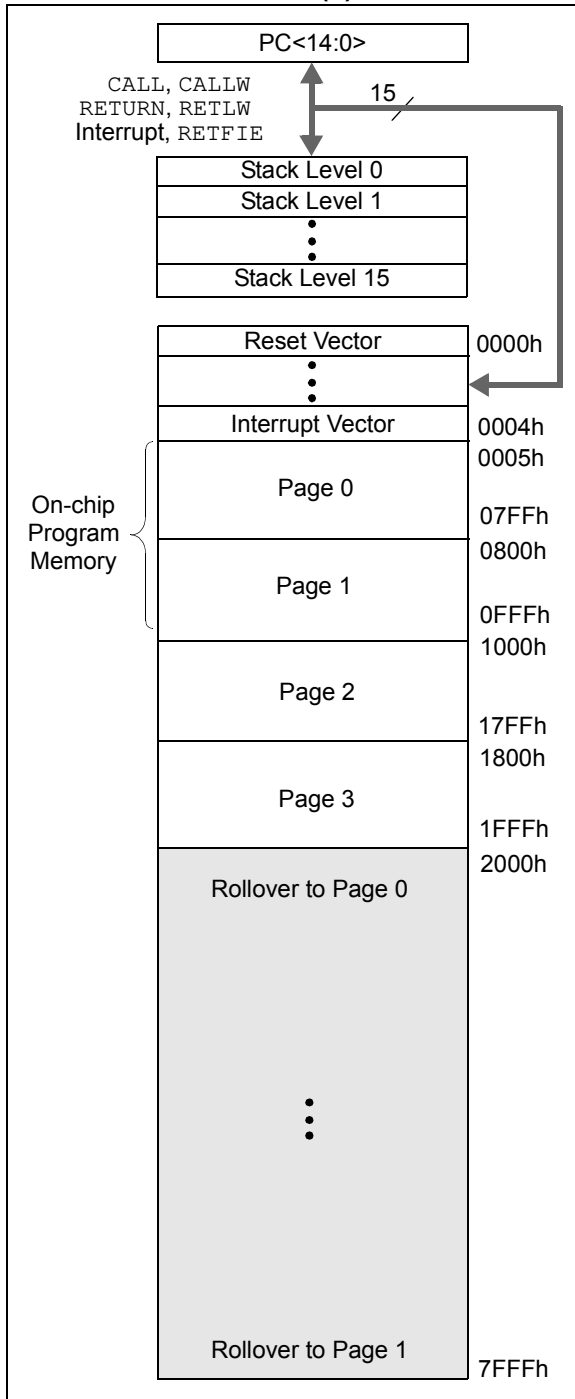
PC<14:0>

CALL, CALLW
RETURN, RETLW
Interrupt, RETFIE

15

Stack Level 0
Stack Level 1
Stack Level 15

Reset Vector 0000h

Interrupt Vector 0004h

0005h
Page 0
07FFh

On-chip Program Memory

0800h
Page 1
0FFFh

1000h
Page 2
17FFh

1800h
Page 3
1FFFh

2000h
Rollover to Page 0

Rollover to Page 1 7FFFh